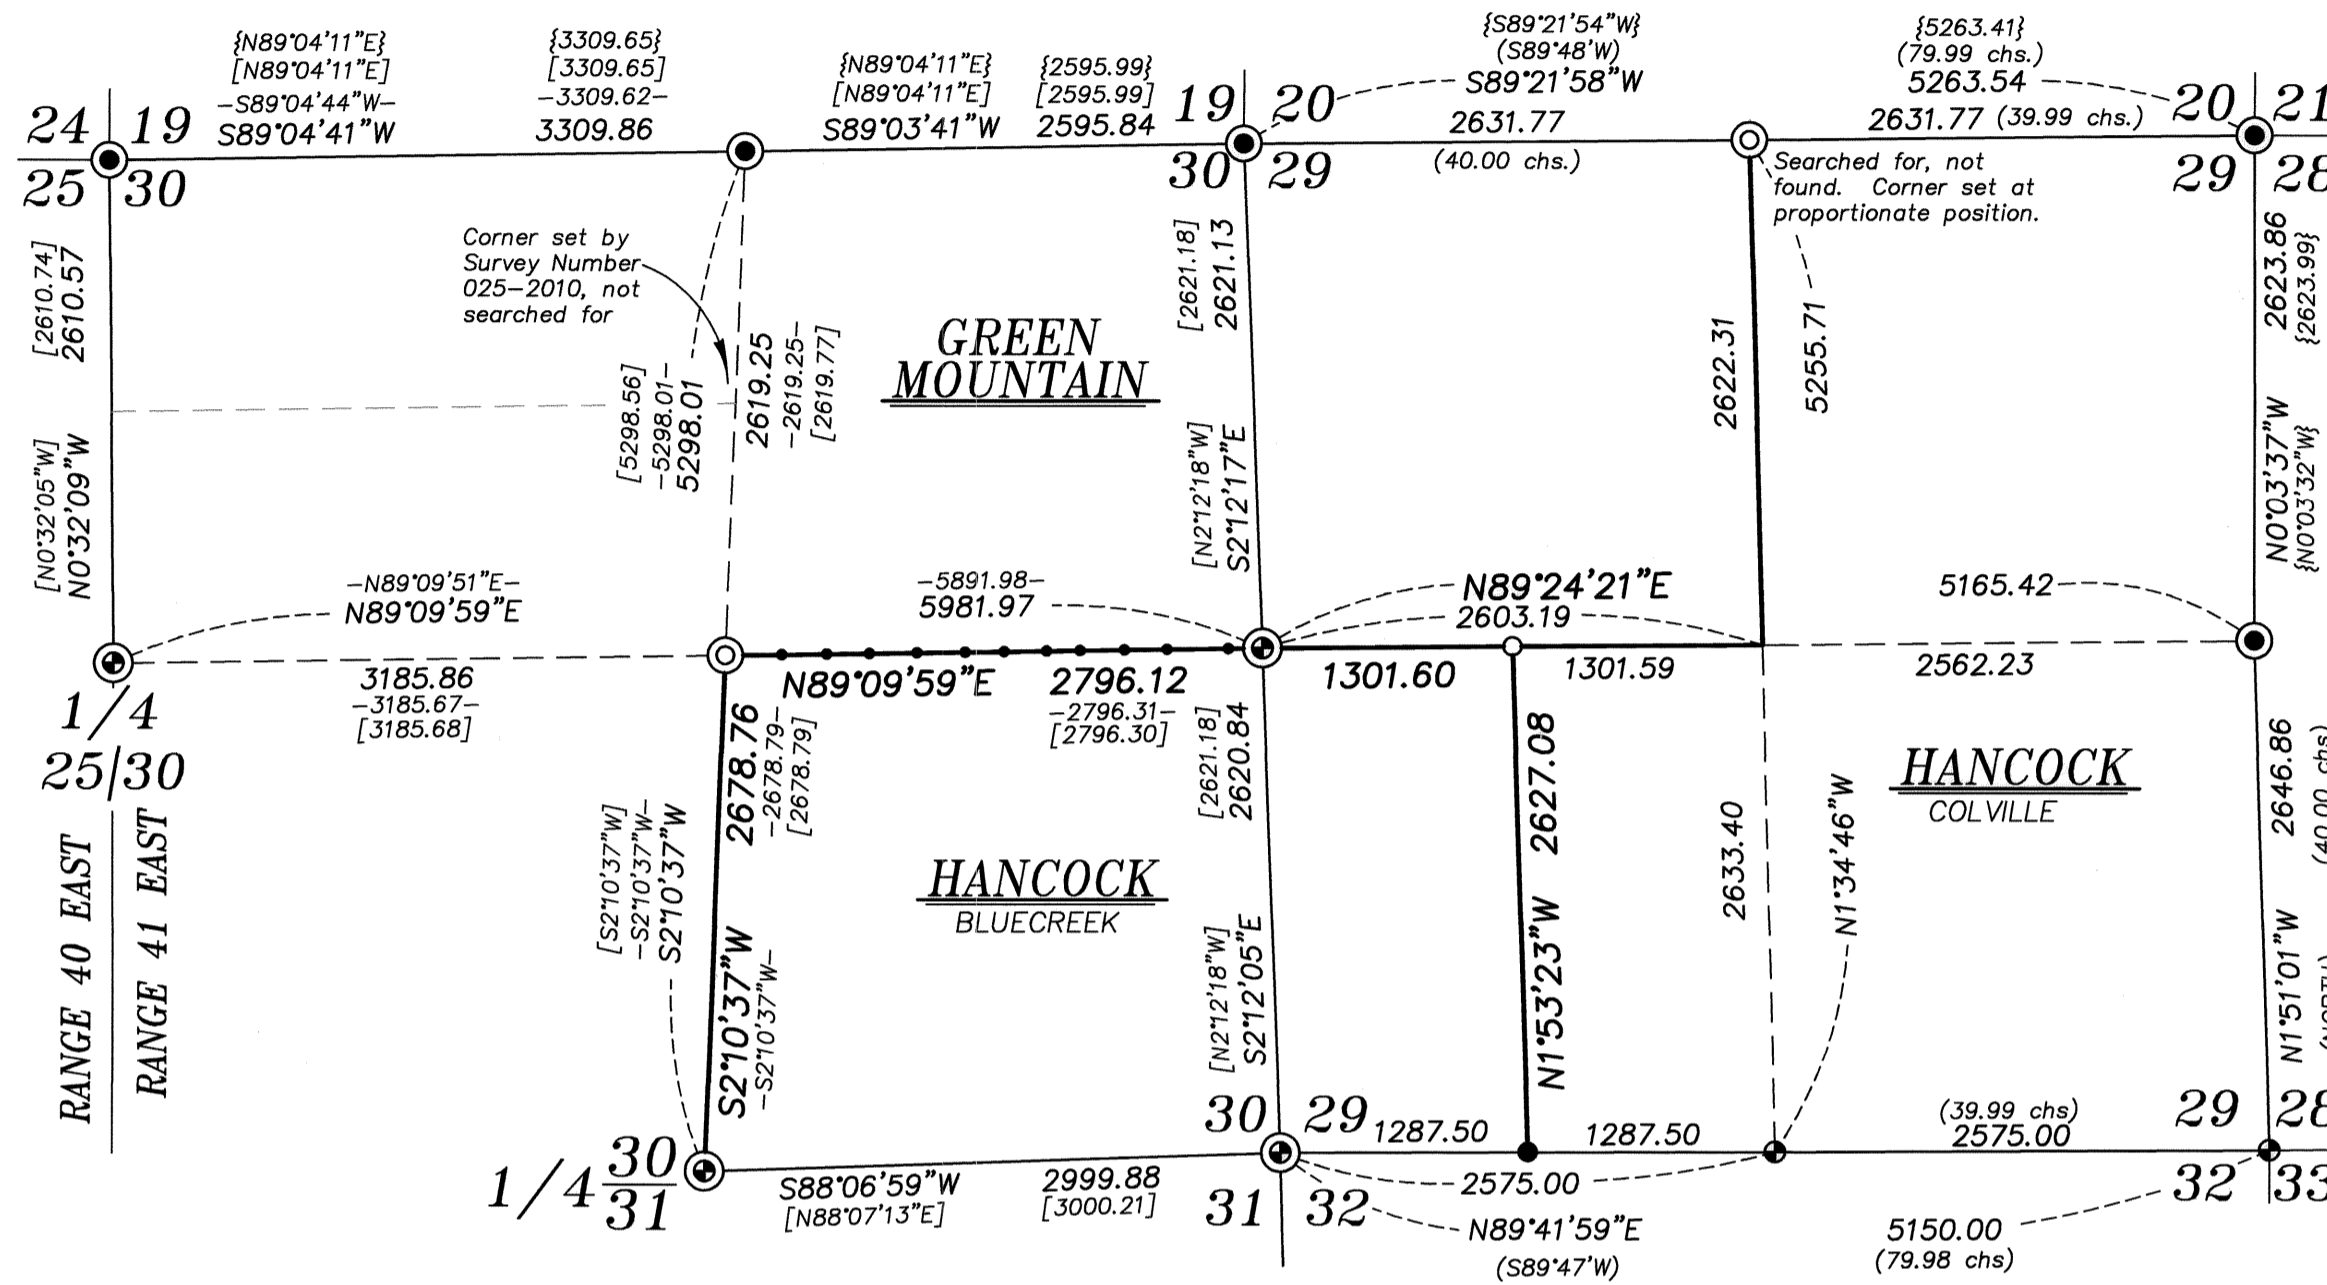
{N89°04'11"E}
[N89°04'11"E]
–S89°04'44"W–
S89°04'41"W

{3309.65}
[3309.65]
–3309.62–
3309.86

{N89°04'11"E}
[N89°04'11"E]
S89°03'41"W

{2595.99}
[2595.99]
2595.84

{S89°21'54"W}
(S89°48'W)
S89°21'58"W

{5263.41}
(79.99 chs.)
5263.54

24 19
25 30

19 20
30 29

2631.77
(40.00 chs.)

2631.77 (39.99 chs.)

20 21
29 28

Searched for, not found. Corner set at proportionate position.

Corner set by Survey Number 025–2010, not searched for

[2610.74]
2610.57

[5298.56]
–5298.01–
5298.01

2619.25
–2619.25–
[2619.77]

GREEN MOUNTAIN

[2621.18]
2621.13

2622.31

5255.71

2623.86
{2623.99}

[N0°32'05"W]
N0°32'09"W

[N2°12'18"W]
S2°12'17"E

N0°03'37"W
{N0°03'32"W}

–N89°09'51"E–
N89°09'59"E

–5891.98–
5981.97

N89°24'21"E
2603.19

5165.42

3185.86
–3185.67–
[3185.68]

N89°09'59"E

2796.12
–2796.31–
[2796.30]

1301.60

1301.59

2562.23

1/4
25|30

2678.76
–2678.79–
[2678.79]

[2621.18]
2620.84

2627.08

2633.40

N1°34'46"W

HANCOCK
COLVILLE

2646.86
(40.00 chs)

RANGE 40 EAST
RANGE 41 EAST

[S2°10'37"W]
–S2°10'37"W–
S2°10'37"W

HANCOCK
BLUECREEK

S2°10'37"W
–S2°10'37"W–

[N2°12'18"W]
S2°12'05"E

N1°53'23"W

N1°51'01"W

30 29
1287.50

1287.50

(39.99 chs)
2575.00

29 28

1/4 $\frac{30}{31}$

S88°06'59"W
[N88°07'13"E]

2999.88
[3000.21]

31 32

2575.00

N89°41'59"E
(S89°47'W)

5150.00
(79.98 chs)

32 33